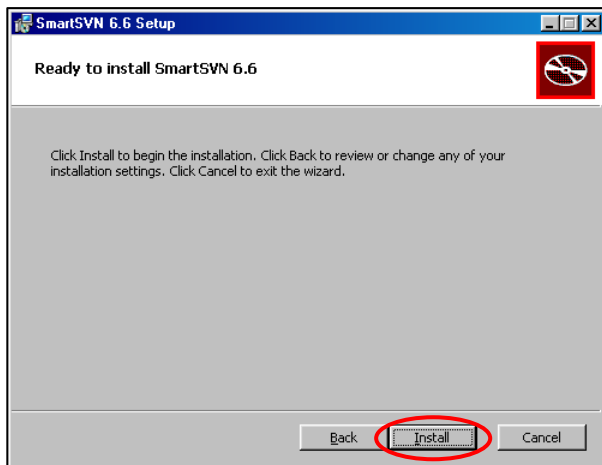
SmartSVN 6.6 Setup

Ready to install SmartSVN 6.6

Click Install to begin the installation. Click Back to review or change any of your installation settings. Click Cancel to exit the wizard.

Back
Install
Cancel